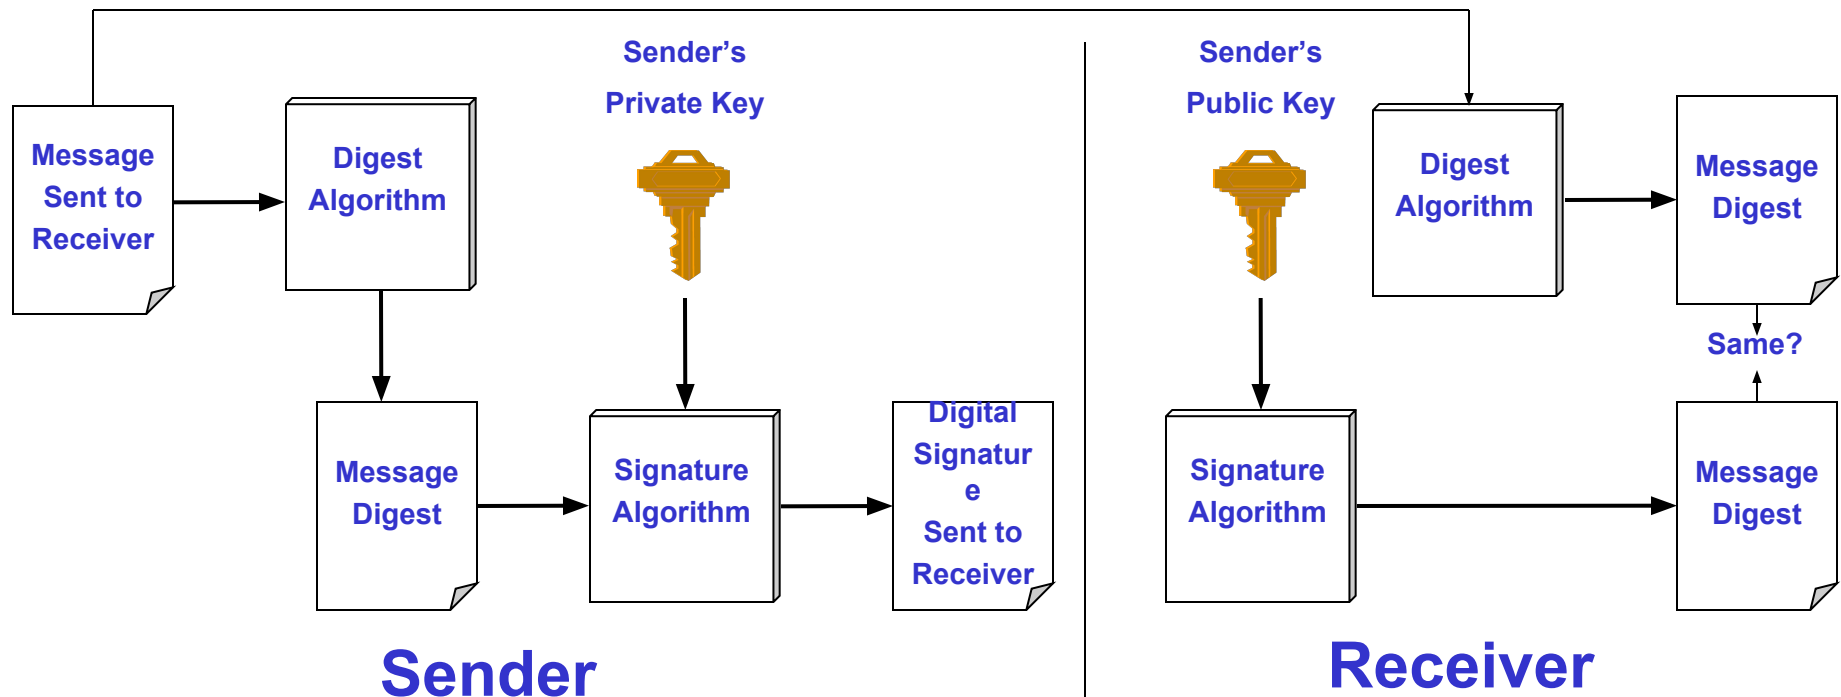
Sender's Private Key

Message Sent to Receiver

Digest Algorithm

Message Digest

Signature Algorithm

Digital Signatur e Sent to Receiver

Sender

Sender's Public Key

Digest Algorithm

Message Digest

Same?

Signature Algorithm

Message Digest

Receiver